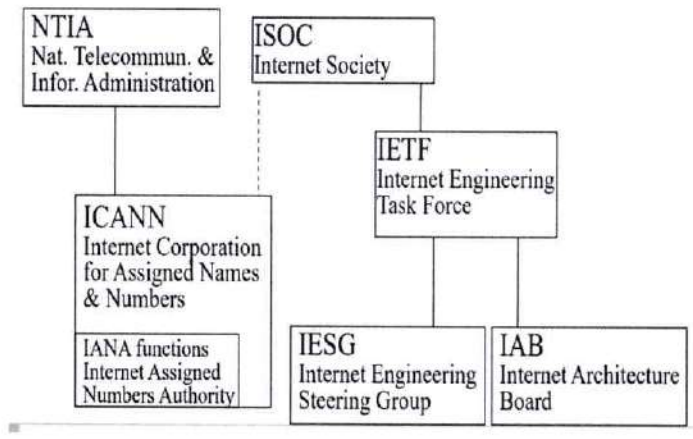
NTIA
Nat. Telecommun. & Infor. Administration

ISOC
Internet Society

IETF
Internet Engineering Task Force

ICANN
Internet Corporation for Assigned Names & Numbers

IANA functions
Internet Assigned Numbers Authority

IESG
Internet Engineering Steering Group

IAB
Internet Architecture Board